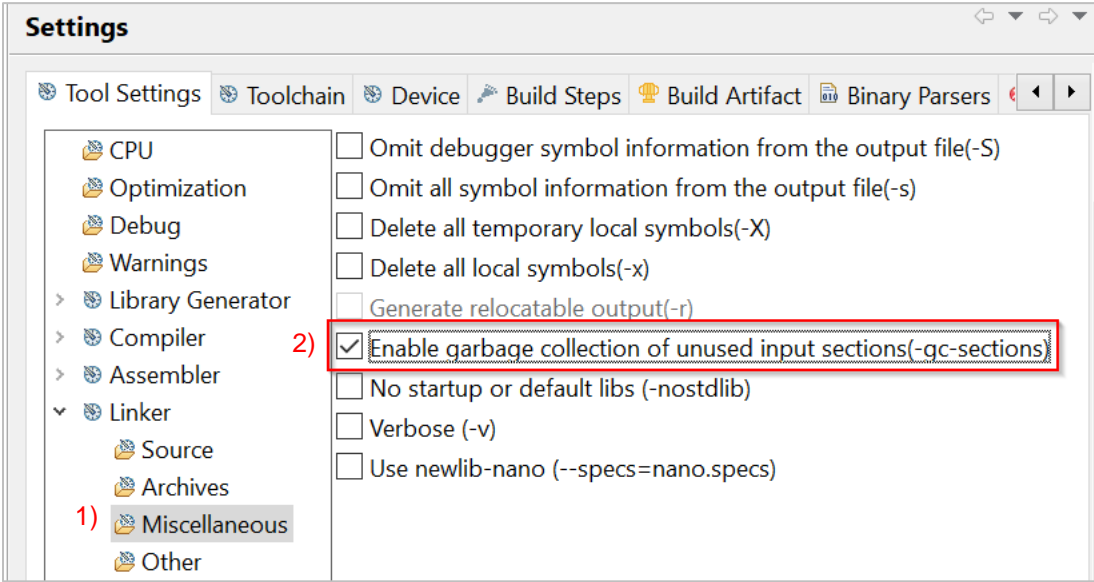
Settings

Tool Settings | Toolchain | Device | Build Steps | Build Artifact | Binary Parsers

CPU
Optimization
Debug
Warnings
Library Generator
Compiler
Assembler
Linker
Source
Archives
1) Miscellaneous
Other

Omit debugger symbol information from the output file(-S)
Omit all symbol information from the output file(-s)
Delete all temporary local symbols(-X)
Delete all local symbols(-x)
Generate relocatable output(-r)
2) Enable garbage collection of unused input sections(-gc-sections)
No startup or default libs (-nostdlib)
Verbose (-v)
Use newlib-nano (--specs=nano.specs)